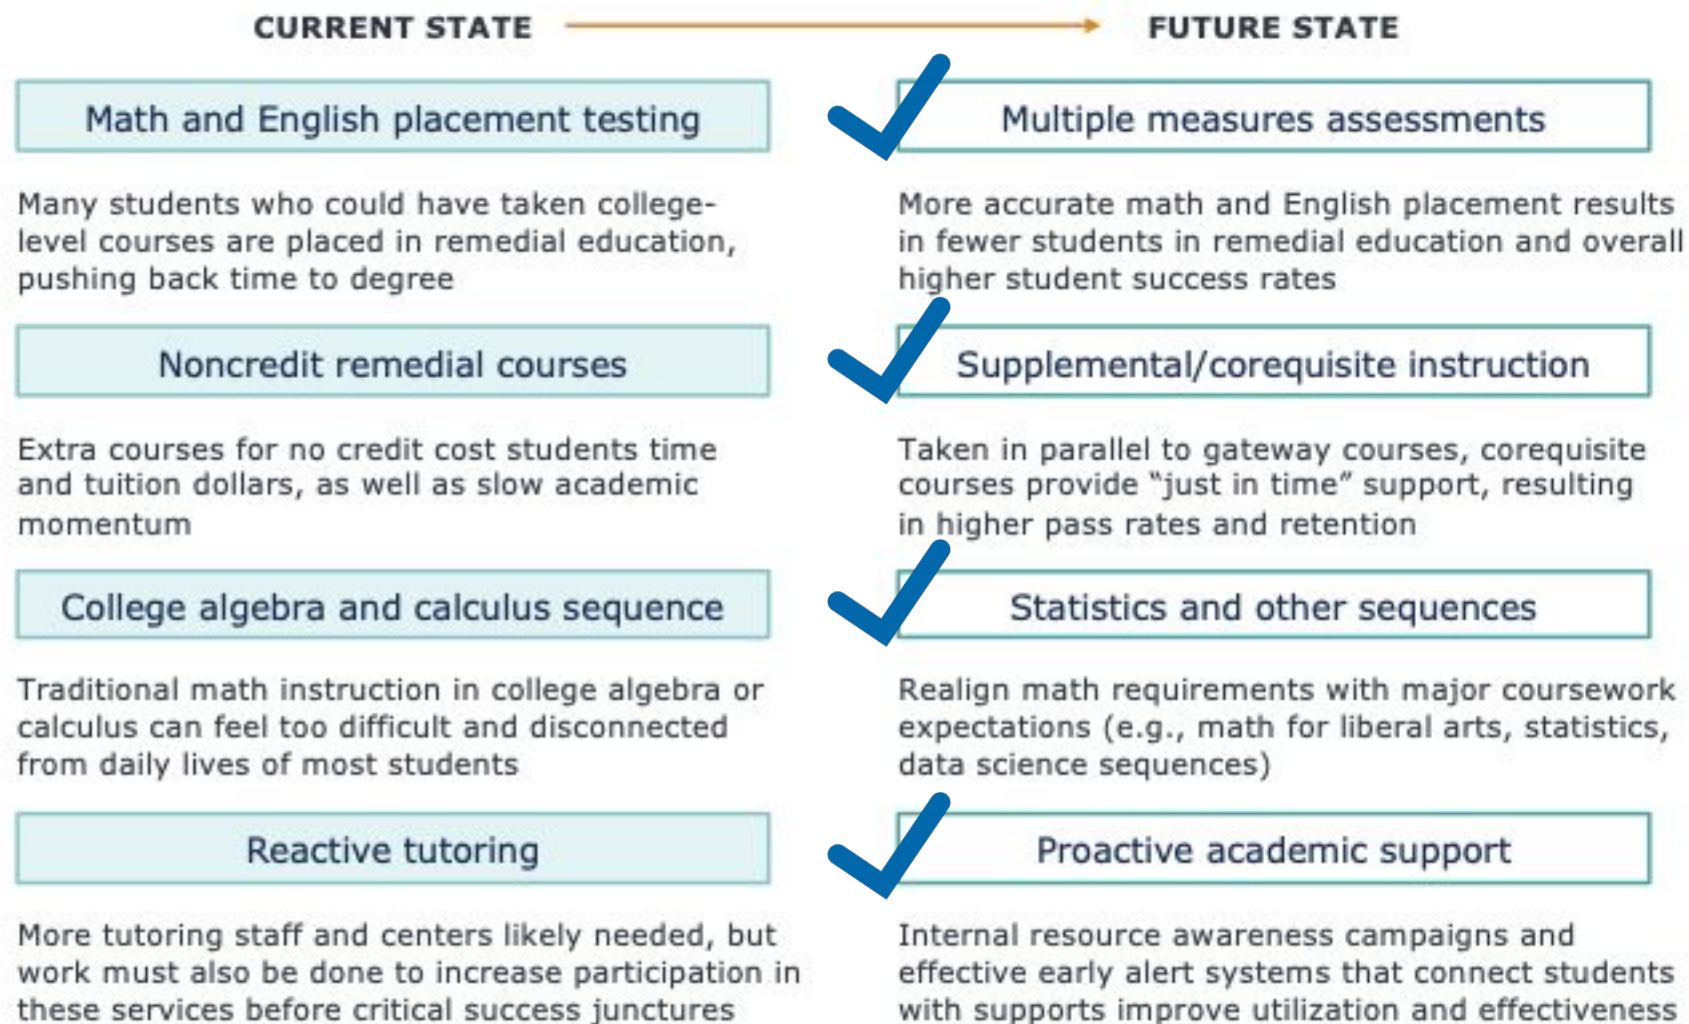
CURRENT STATE

Math and English placement testing

Many students who could have taken college-level courses are placed in remedial education, pushing back time to degree

Noncredit remedial courses

Extra courses for no credit cost students time and tuition dollars, as well as slow academic momentum

College algebra and calculus sequence

Traditional math instruction in college algebra or calculus can feel too difficult and disconnected from daily lives of most students

Reactive tutoring

More tutoring staff and centers likely needed, but work must also be done to increase participation in these services before critical success junctures

FUTURE STATE

Multiple measures assessments

More accurate math and English placement results in fewer students in remedial education and overall higher student success rates

Supplemental/corequisite instruction

Taken in parallel to gateway courses, corequisite courses provide "just in time" support, resulting in higher pass rates and retention

Statistics and other sequences

Realign math requirements with major coursework expectations (e.g., math for liberal arts, statistics, data science sequences)

Proactive academic support

Internal resource awareness campaigns and effective early alert systems that connect students with supports improve utilization and effectiveness